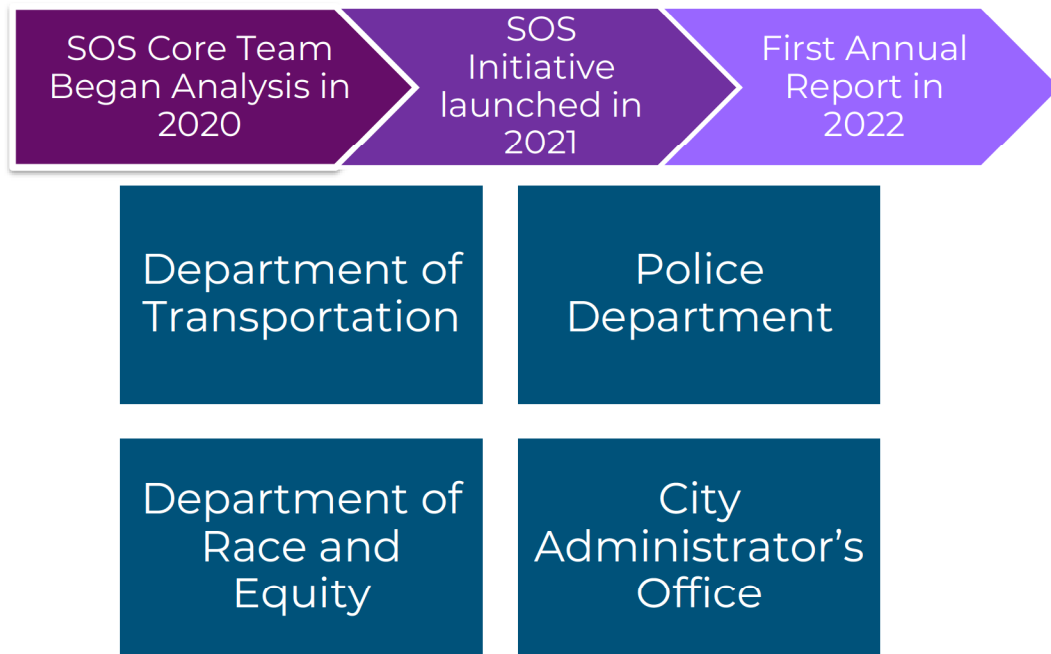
SOS Core Team Began Analysis in 2020

SOS Initiative launched in 2021

First Annual Report in 2022

Department of Transportation

Police Department

Department of Race and Equity

City Administrator’s Office